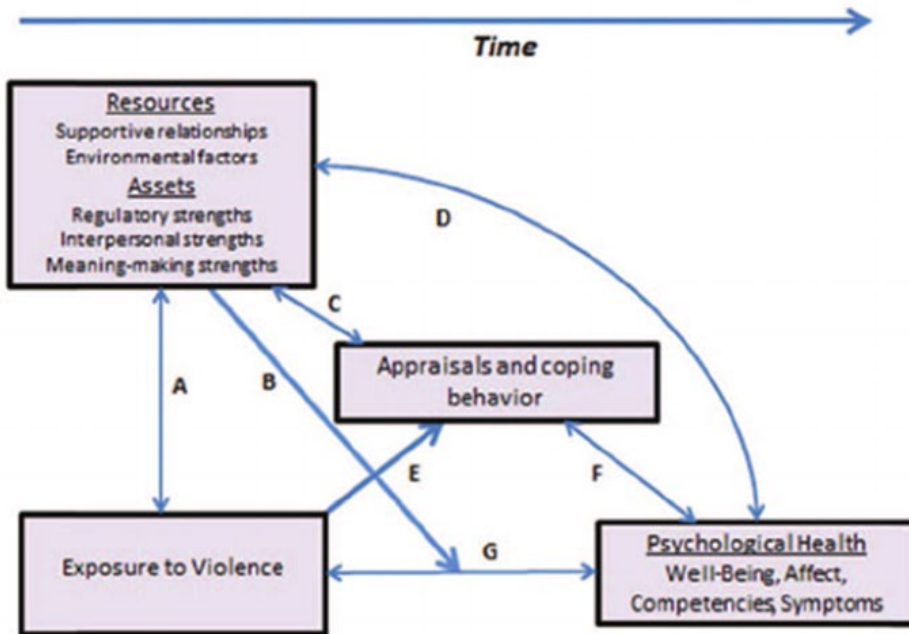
Time

Resources
Supportive relationships
Environmental factors
Assets
Regulatory strengths
Interpersonal strengths
Meaning-making strengths

D

C

Appraisals and coping behavior

A

B

E

F

G

Exposure to Violence

Psychological Health
Well-Being, Affect, Competencies, Symptoms